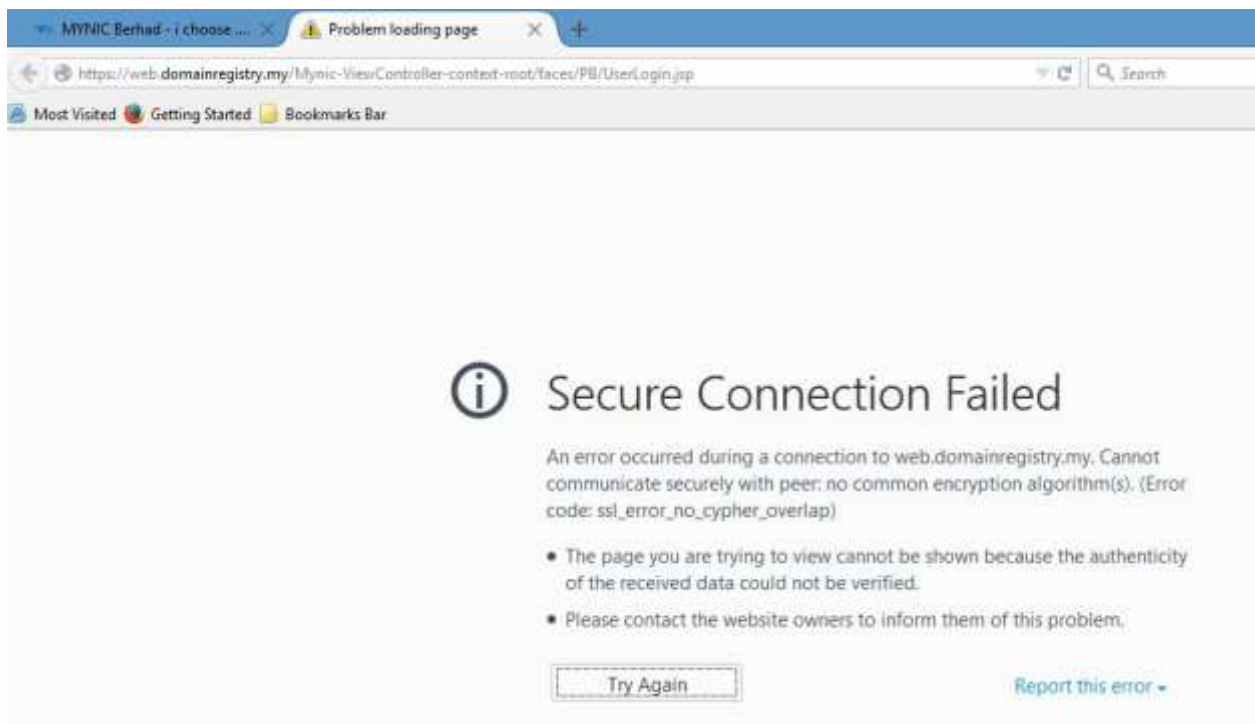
MYNIC Berhad - i choose ...
Problem loading page
+
https://web.domainregistry.my/Mynic-ViewController-context-root/faces/PB/UserLogin.jsp
Search
Most Visited
Getting Started
Bookmarks Bar

Secure Connection Failed

An error occurred during a connection to web.domainregistry.my. Cannot communicate securely with peer: no common encryption algorithm(s). (Error code: ssl_error_no_cypher_overlap)

• The page you are trying to view cannot be shown because the authenticity of the received data could not be verified.

• Please contact the website owners to inform them of this problem.

Try Again

Report this error